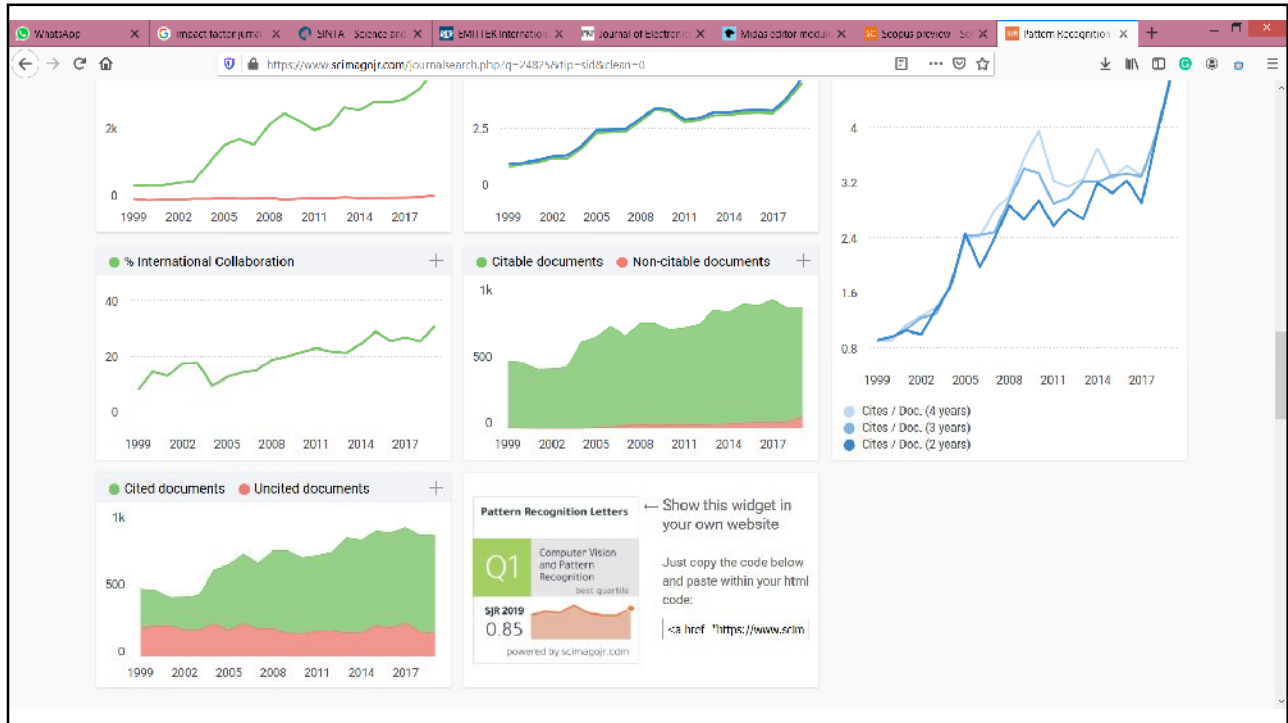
WhatsApp | impact factor jurnal | SINTA - Science and | EMITTER Internation | Journal of Electronic | Midas editor module | Scopus preview - Sc | Pattern Recognition

https://www.scimagojr.com/journalsearch.php?q=24825&tip=sid&clean=0

2k
0
1999 2002 2005 2008 2011 2014 2017

2.5
0
1999 2002 2005 2008 2011 2014 2017

4
3.2
2.4
1.6
0.8
1999 2002 2005 2008 2011 2014 2017

Cites / Doc. (4 years)
Cites / Doc. (3 years)
Cites / Doc. (2 years)

% International Collaboration
40
20
0
1999 2002 2005 2008 2011 2014 2017

Citable documents Non-citable documents
1k
500
0
1999 2002 2005 2008 2011 2014 2017

Cited documents Uncited documents
1k
500
0
1999 2002 2005 2008 2011 2014 2017

Pattern Recognition Letters
Q1
Computer Vision and Pattern Recognition
best quartile
SJR 2019
0.85
powered by scimagojr.com

← Show this widget in your own website

Just copy the code below and paste within your html code:

<a href="https://www.scim